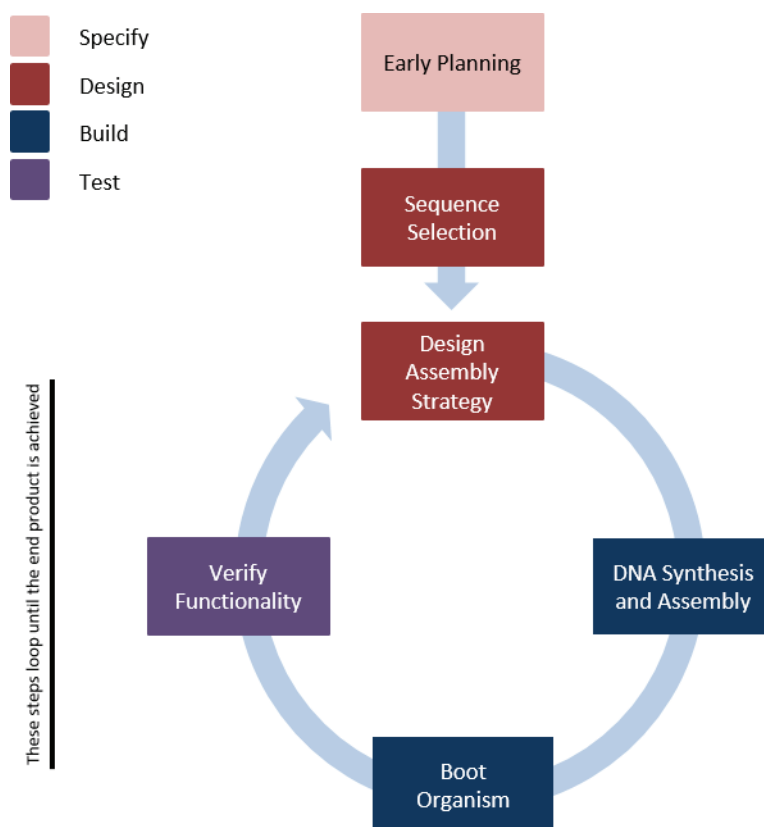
Specify
Design
Build
Test

Early Planning

Sequence Selection

Design Assembly Strategy

DNA Synthesis and Assembly

Boot Organism

Verify Functionality

These steps loop until the end product is achieved